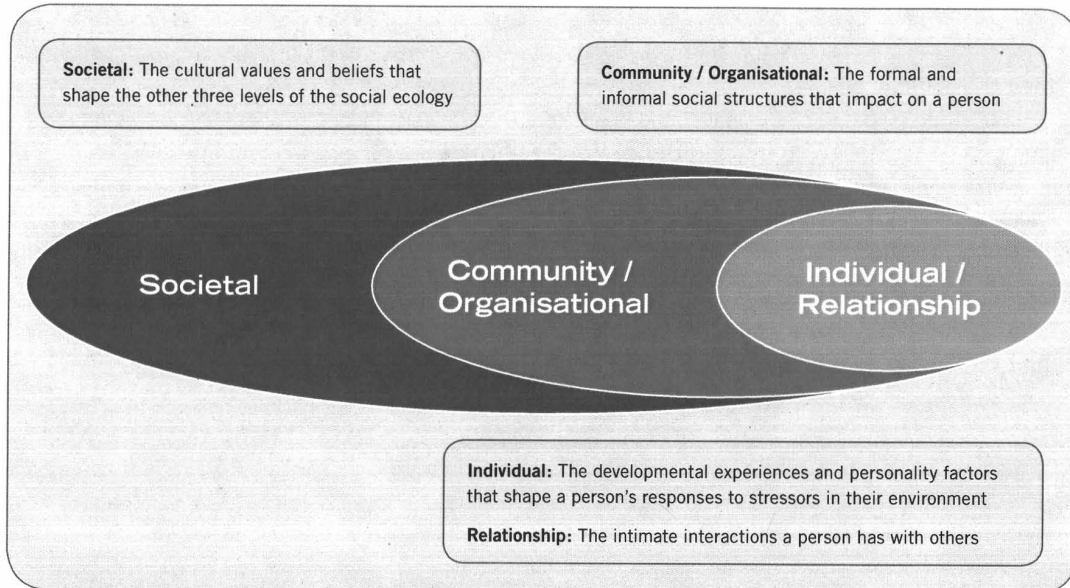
**Societal:** The cultural values and beliefs that shape the other three levels of the social ecology

**Community / Organisational:** The formal and informal social structures that impact on a person

Societal

Community / Organisational

Individual / Relationship

**Individual:** The developmental experiences and personality factors that shape a person's responses to stressors in their environment

**Relationship:** The intimate interactions a person has with others